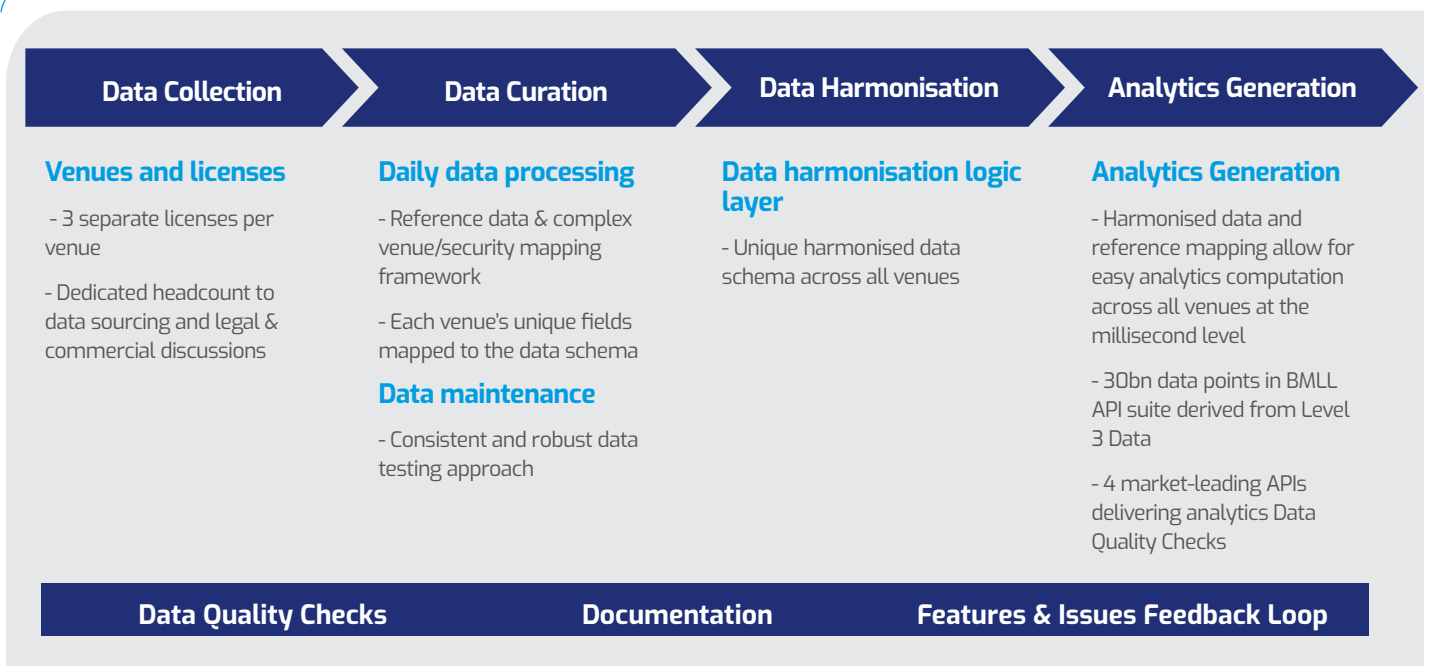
Data Collection

Data Curation

Data Harmonisation

Analytics Generation

Venues and licenses

- 3 separate licenses per venue

- Dedicated headcount to data sourcing and legal & commercial discussions

Daily data processing

- Reference data & complex venue/security mapping framework

- Each venue's unique fields mapped to the data schema

Data maintenance

- Consistent and robust data testing approach

Data harmonisation logic layer

- Unique harmonised data schema across all venues

Analytics Generation

- Harmonised data and reference mapping allow for easy analytics computation across all venues at the millisecond level

- 30bn data points in BMLL API suite derived from Level 3 Data

- 4 market-leading APIs delivering analytics Data Quality Checks

Data Quality Checks

Documentation

Features & Issues Feedback Loop